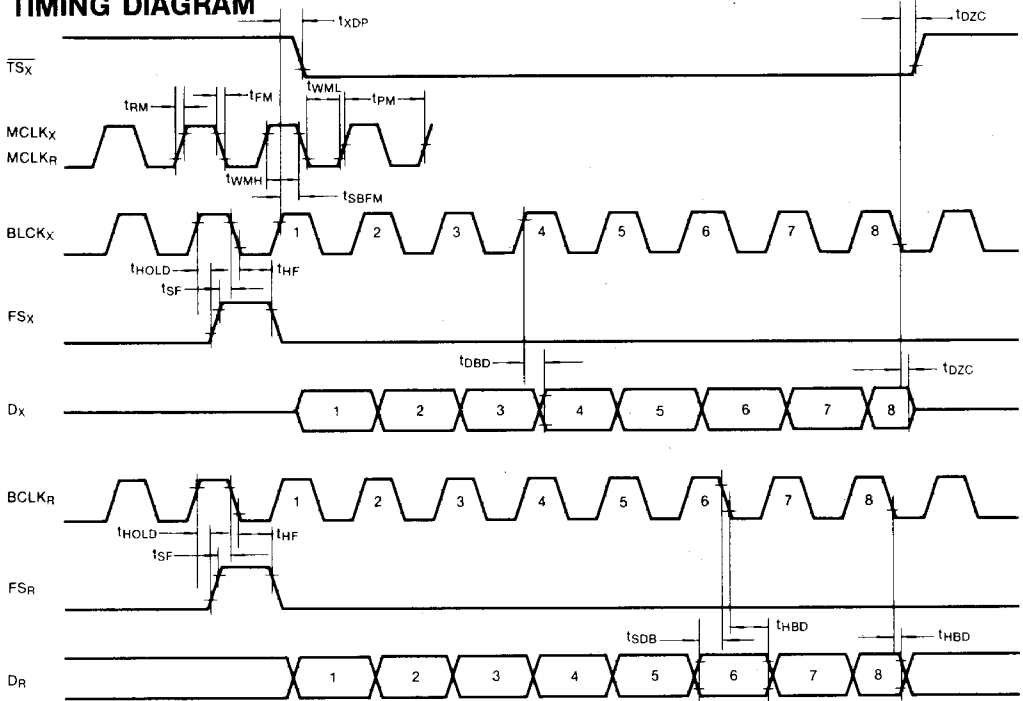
TIMING DIAGRAM

$t_{XDP}$

$t_{DZC}$

$\overline{TS_X}$

$t_{RM}$ $t_{FM}$ $t_{WML}$ $t_{PM}$

$MCLK_X$
$MCLK_R$

$t_{WMH}$ $t_{SBFM}$

$BCLK_X$ 1 2 3 4 5 6 7 8

$t_{HOLD}$ $t_{HF}$
$t_{SF}$

$FS_X$

$t_{DBD}$ $t_{DZC}$

$D_X$ 1 2 3 4 5 6 7 8

$BCLK_R$ 1 2 3 4 5 6 7 8

$t_{HOLD}$ $t_{HF}$
$t_{SF}$

$FS_R$

$t_{SDB}$ $t_{HBD}$ $t_{HBD}$

$D_R$ 1 2 3 4 5 6 7 8